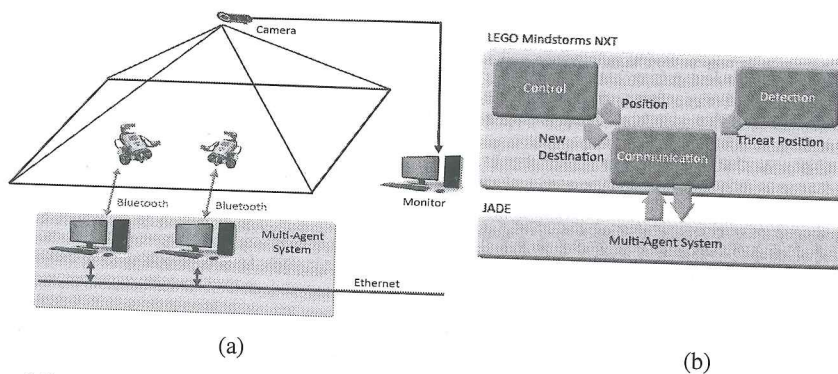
Camera

Bluetooth

Bluetooth

Multi-Agent System

Monitor

Ethernet

(a)

LEGO Mindstorms NXT

Control

Position

Detection

New Destination

Communication

Threat Position

JADE

Multi-Agent System

(b)